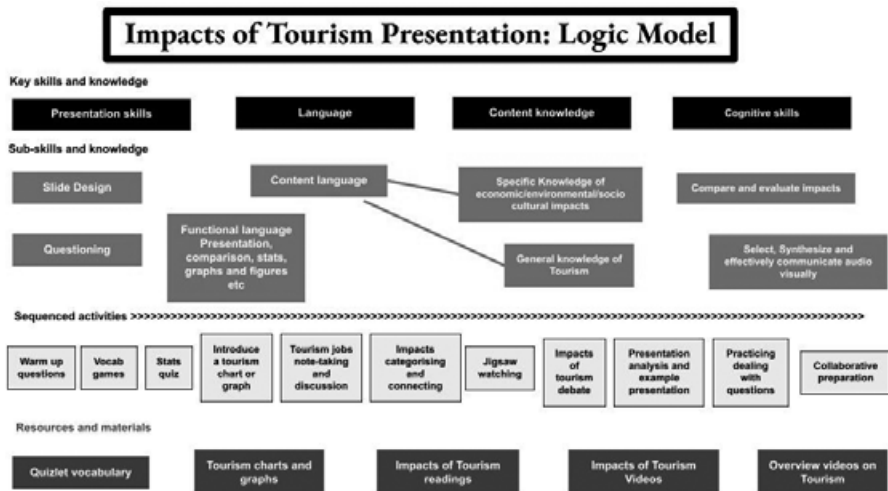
Impacts of Tourism Presentation: Logic Model

Key skills and knowledge

Presentation skills

Language

Content knowledge

Cognitive skills

Sub-skills and knowledge

Slide Design

Content language

Specific Knowledge of economic/environmental/socio cultural impacts

Compare and evaluate impacts

Questioning

Functional language Presentation, comparison, stats, graphs and figures etc

General knowledge of Tourism

Select, Synthesize and effectively communicate audio visually

Sequenced activities >>>>>>>>>>>>>>>>>>>>>>>>>>>>>>>>>>>>>>>>>>>>>>>>>>>>>>>>>>>>>>>>>>>>>>>>>>>>>>>>>>>>>>>>>>>>>>>>>>>>>>>>>

Warm up questions

Vocab games

Stats quiz

Introduce a tourism chart or graph

Tourism jobs note-taking and discussion

Impacts categorising and connecting

Jigsaw watching

Impacts of tourism debate

Presentation analysis and example presentation

Practicing dealing with questions

Collaborative preparation

Resources and materials

Quizlet vocabulary

Tourism charts and graphs

Impacts of Tourism readings

Impacts of Tourism Videos

Overview videos on Tourism